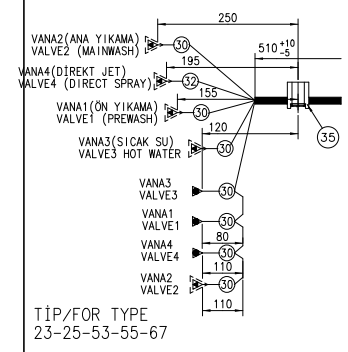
250
VANA2(ANA YIKAMA)
VALVE2 (MAINWASH)
30
510 $^{+10}_{-5}$
195
VANA4(DİREKT JET)
VALVE4 (DIRECT SPRAY)
32
155
VANA1(ÖN YIKAMA)
VALVE1 (PREWASH)
30
120
VANA3(SICAK SU)
VALVE3 HOT WATER
30
35
VANA3
VALVE3
30
VANA1
VALVE1
30
80
VANA4
VALVE4
30
110
VANA2
VALVE2
30
110
TİP/FOR TYPE
23-25-53-55-67